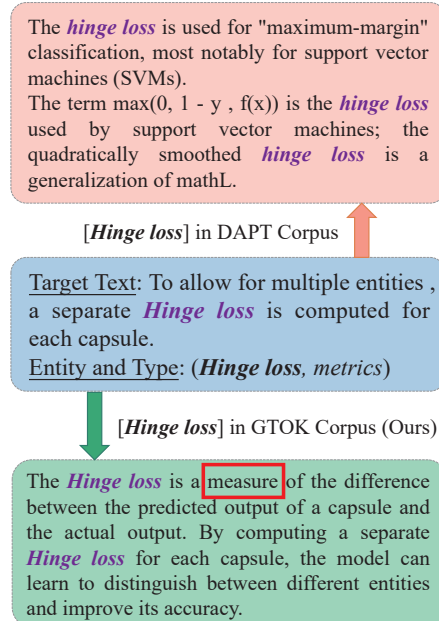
The *hinge loss* is used for "maximum-margin" classification, most notably for support vector machines (SVMs).
The term max(0, 1 - y , f(x)) is the *hinge loss* used by support vector machines; the quadratically smoothed *hinge loss* is a generalization of mathL.

[*Hinge loss*] in DAPT Corpus

Target Text: To allow for multiple entities , a separate *Hinge loss* is computed for each capsule.
Entity and Type: (*Hinge loss, metrics*)

[*Hinge loss*] in GTOK Corpus (Ours)

The *Hinge loss* is a measure of the difference between the predicted output of a capsule and the actual output. By computing a separate *Hinge loss* for each capsule, the model can learn to distinguish between different entities and improve its accuracy.